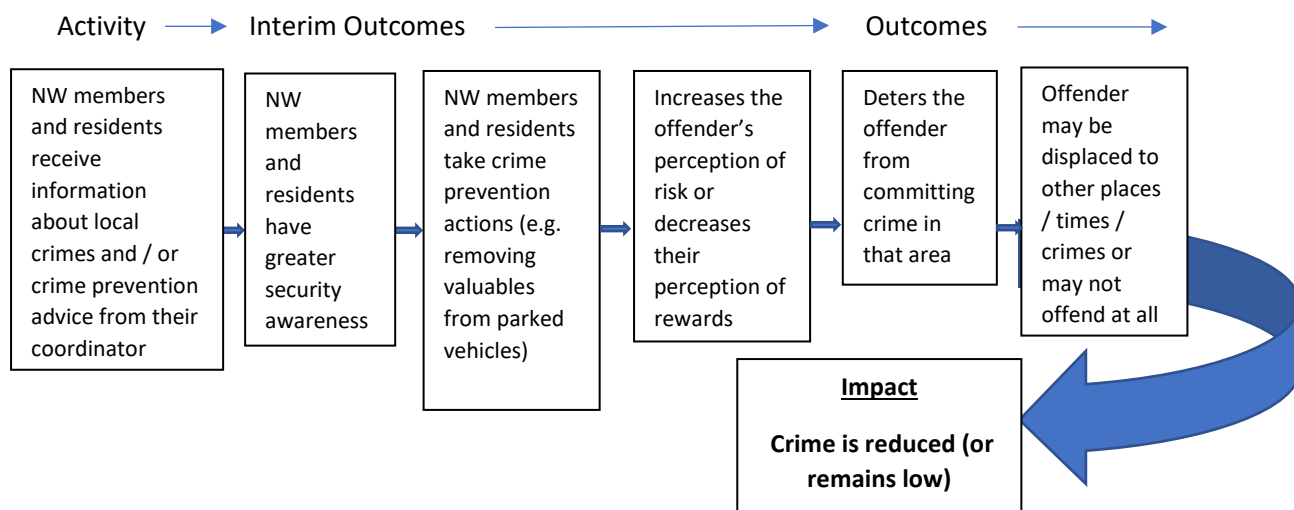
Activity Interim Outcomes Outcomes

NW members and residents receive information about local crimes and / or crime prevention advice from their coordinator

NW members and residents have greater security awareness

NW members and residents take crime prevention actions (e.g. removing valuables from parked vehicles)

Increases the offender's perception of risk or decreases their perception of rewards

Deters the offender from committing crime in that area

Offender may be displaced to other places / times / crimes or may not offend at all

Impact

Crime is reduced (or remains low)